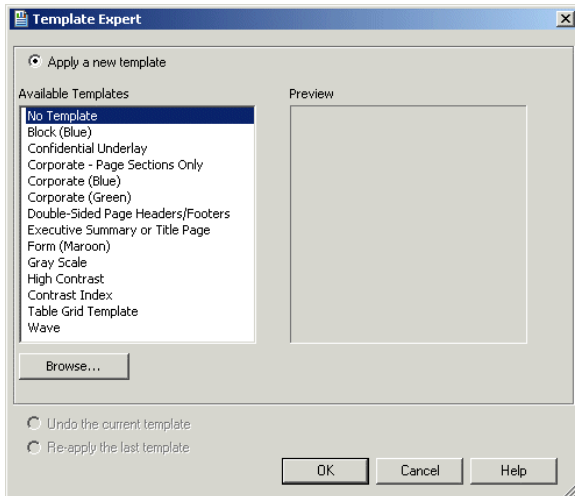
Template Expert

Apply a new template

Available Templates

No Template
Block (Blue)
Confidential Underlay
Corporate - Page Sections Only
Corporate (Blue)
Corporate (Green)
Double-Sided Page Headers/Footers
Executive Summary or Title Page
Form (Maroon)
Gray Scale
High Contrast
Contrast Index
Table Grid Template
Wave

Preview

Browse...

Undo the current template

Re-apply the last template

OK

Cancel

Help